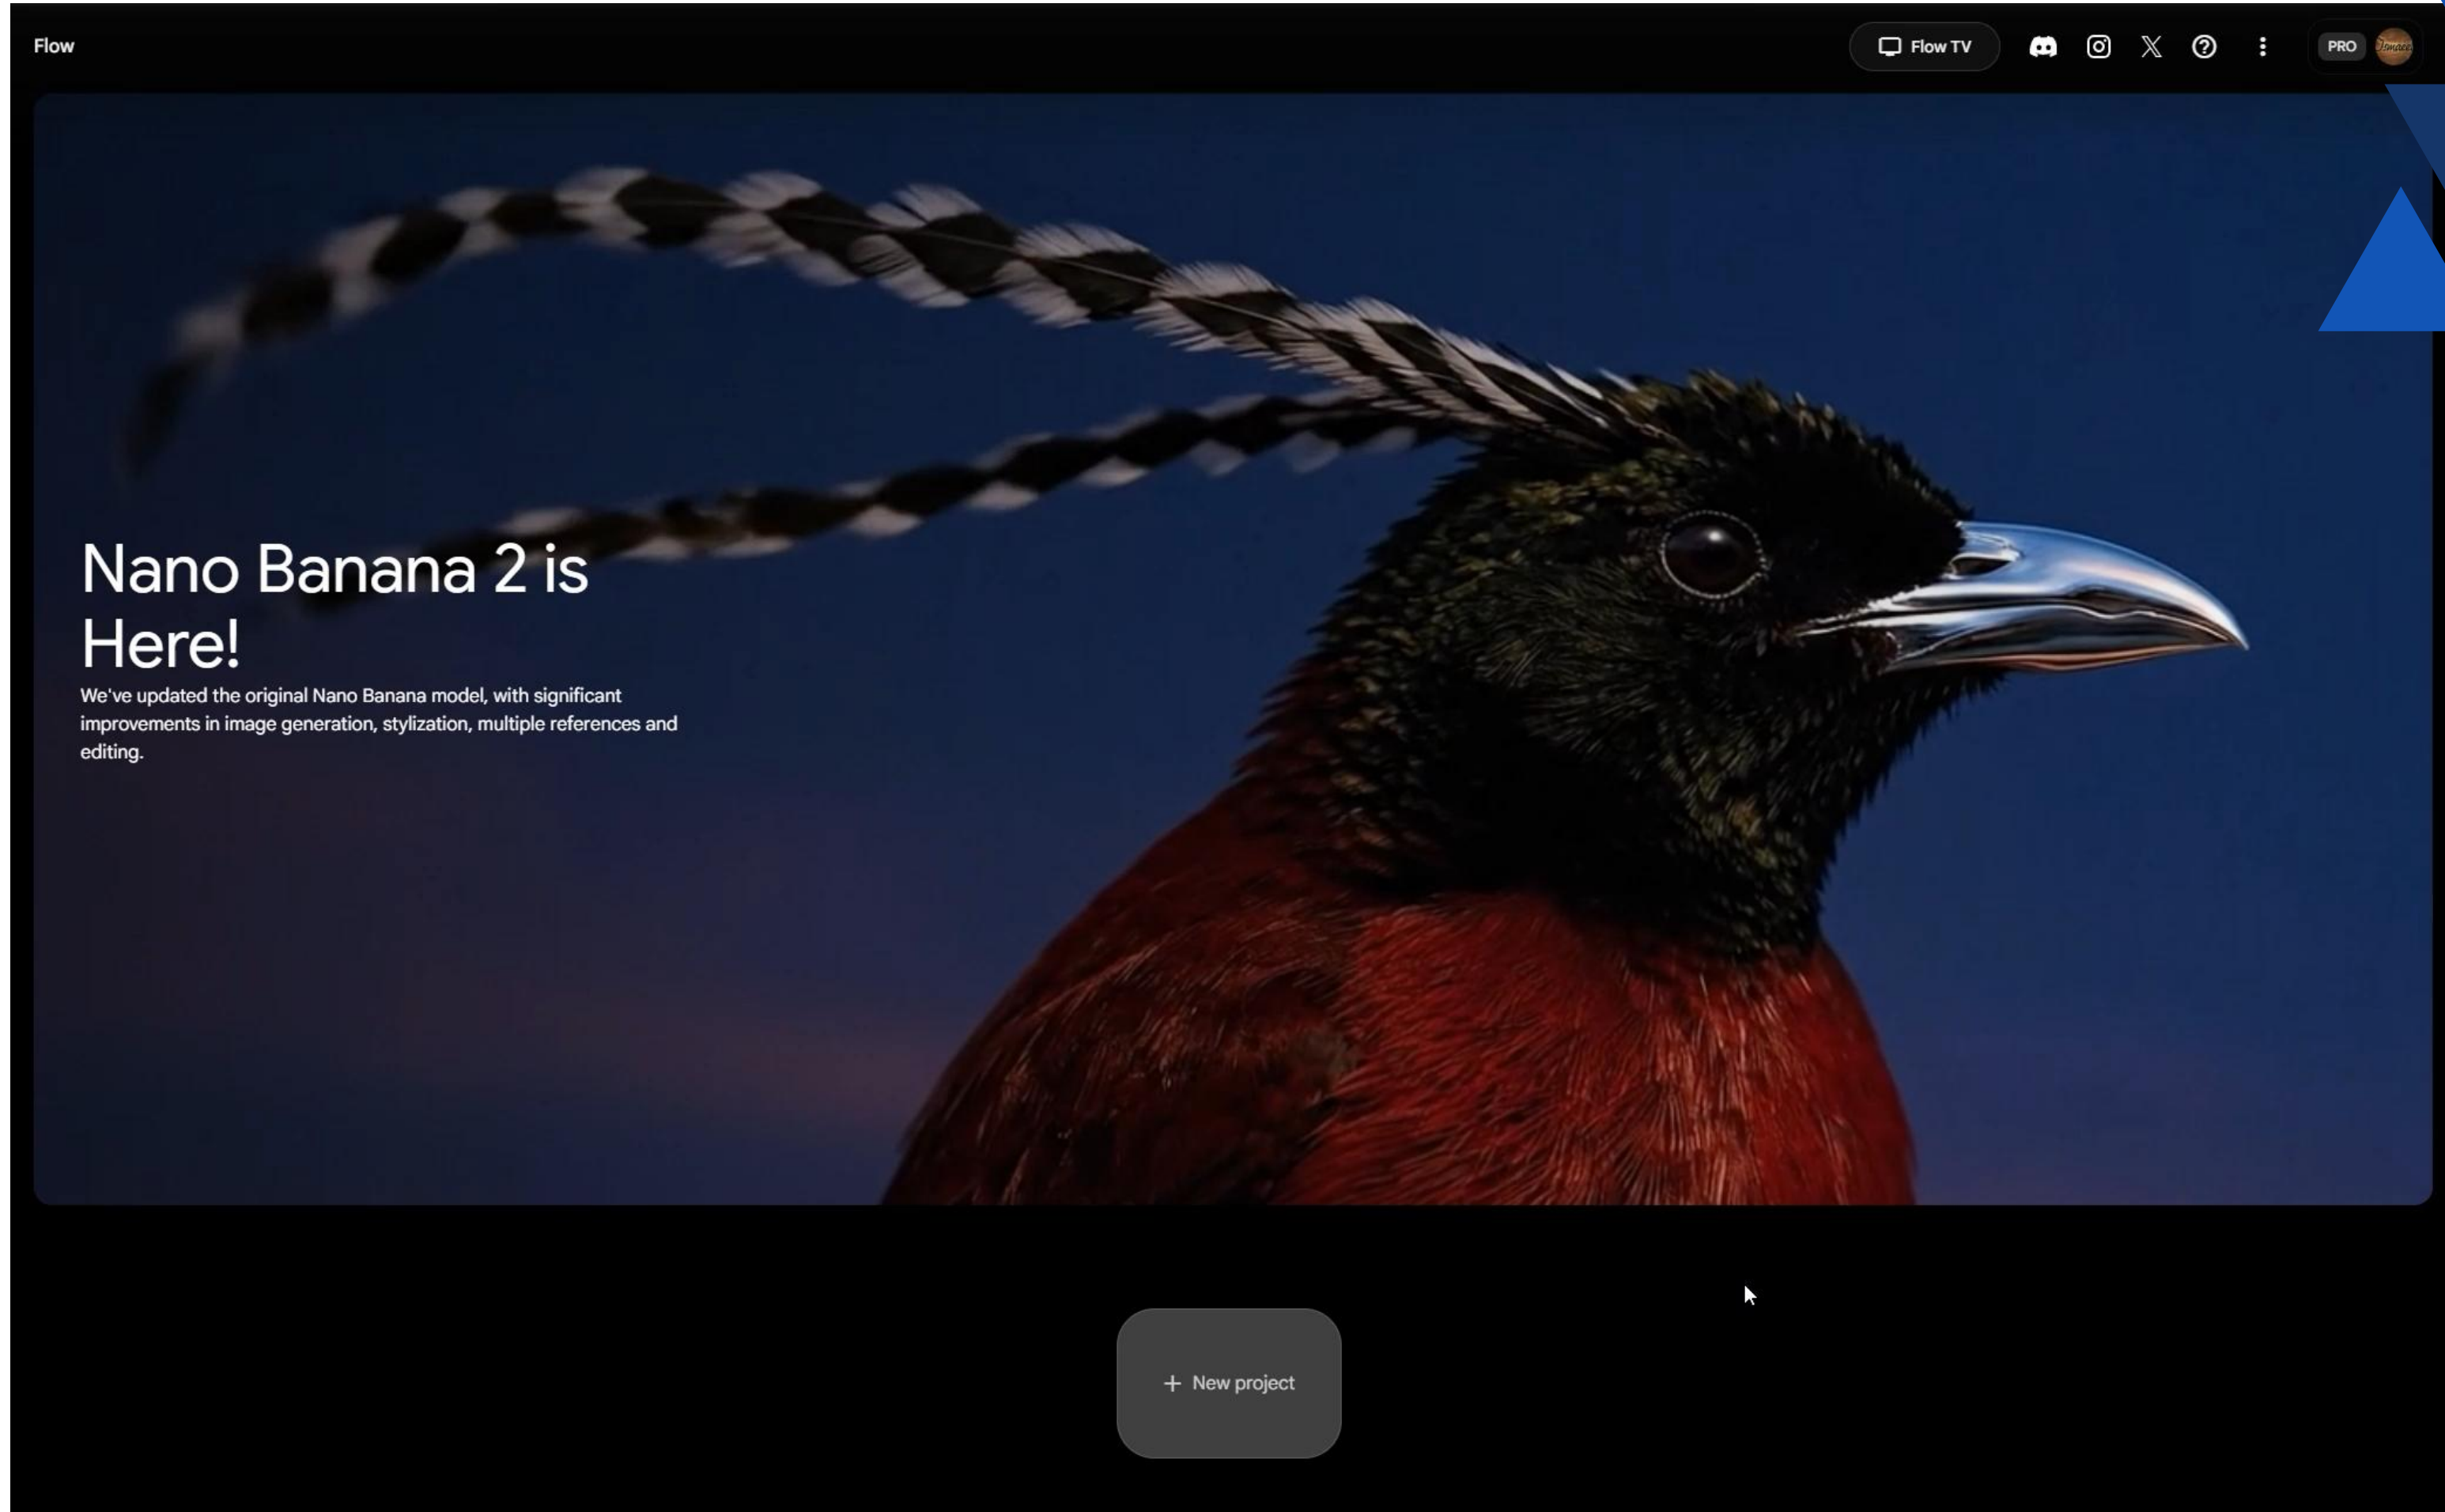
Flow

Flow TV

PRO

Nano Banana 2 is Here!

We've updated the original Nano Banana model, with significant improvements in image generation, stylization, multiple references and editing.

+ New project